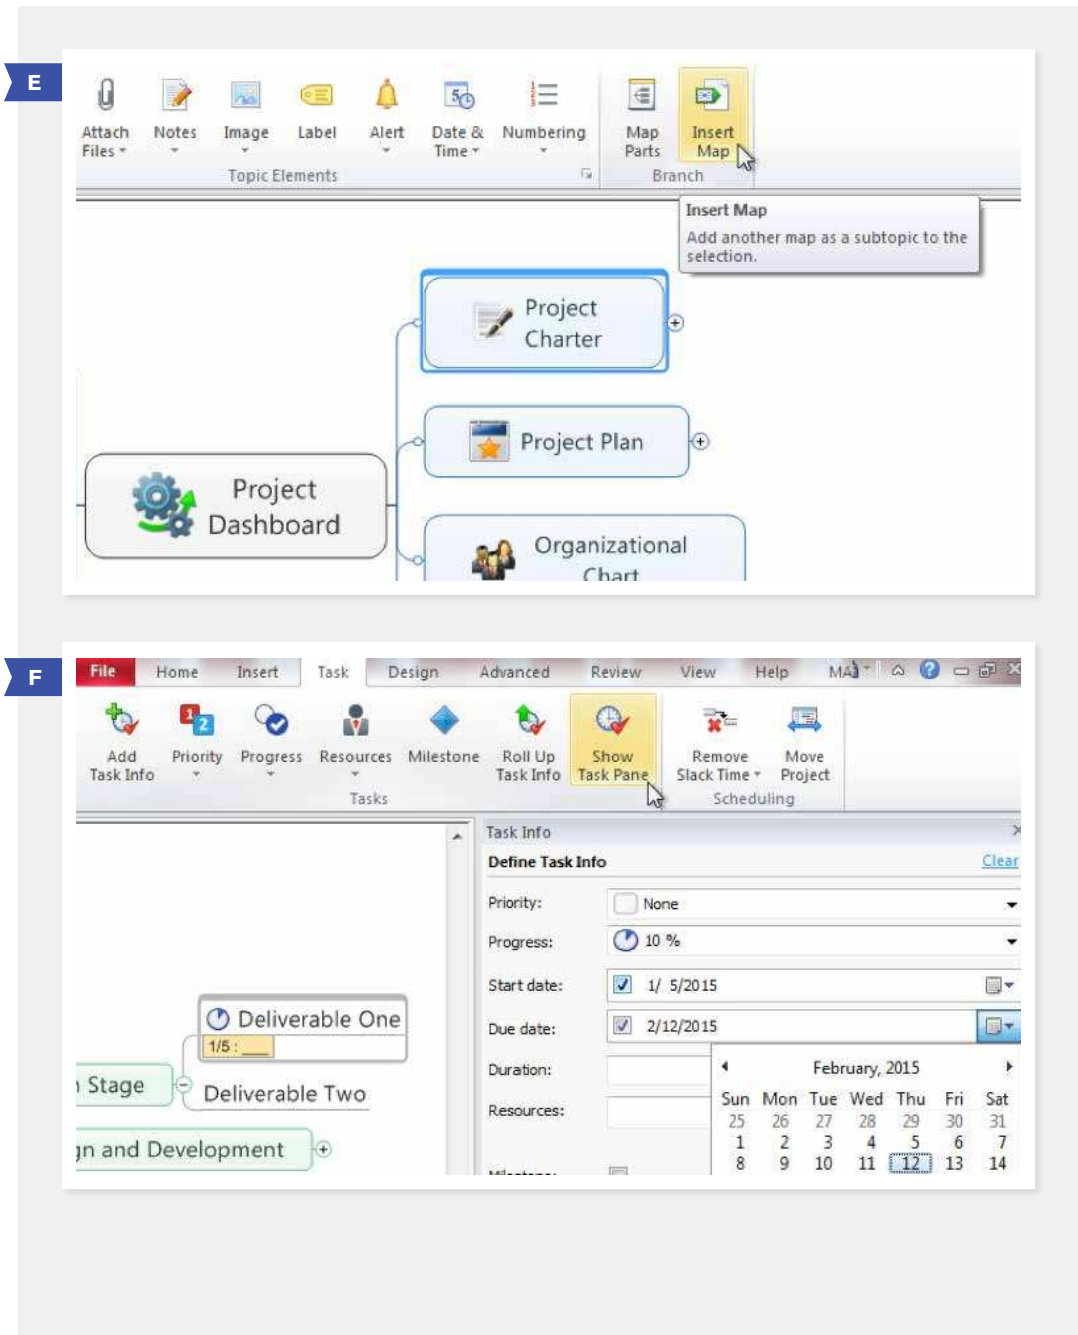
E

Attach Files
Notes
Image
Label
Alert
Date & Time
Numbering
Topic Elements
Map Parts
Insert Map
Branch

Insert Map
Add another map as a subtopic to the selection.

Project Charter
Project Plan
Project Dashboard
Organizational Chart

F

File
Home
Insert
Task
Design
Advanced
Review
View
Help
MA

Add Task Info
Priority
Progress
Resources
Milestone
Roll Up Task Info
Show Task Pane
Remove Slack Time
Move Project
Tasks
Scheduling

Task Info
Define Task Info
Clear
Priority:
None
Progress:
10 %
Start date:
1/ 5/2015
Due date:
2/12/2015
Duration:
Resources:

February, 2015
| Sun | Mon | Tue | Wed | Thu | Fri | Sat |
|---|---|---|---|---|---|---|
| 25 | 26 | 27 | 28 | 29 | 30 | 31 |
| 1 | 2 | 3 | 4 | 5 | 6 | 7 |
| 8 | 9 | 10 | 11 | 12 | 13 | 14 |

Deliverable One
1/5 :
Stage
Deliverable Two
gn and Development